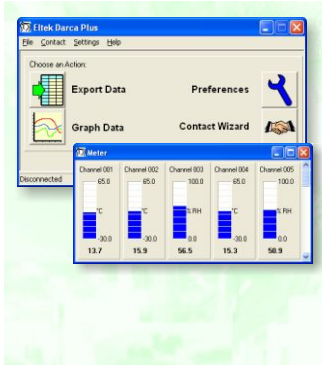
Eltek Darca Plus

File Contact Settings Help

Choose an Action:

Export Data

Preferences

Graph Data

Contact Wizard

Disconnected

Meter

| Channel 001 | Channel 002 | Channel 003 | Channel 004 | Channel 005 |
|---|---|---|---|---|
| 65.0 | 65.0 | 100.0 | 65.0 | 100.0 |
| °C | °C | % RH | °C | % RH |
| -30.0 | -30.0 | 0.0 | -30.0 | 0.0 |
| 13.7 | 15.9 | 56.5 | 15.3 | 58.9 |